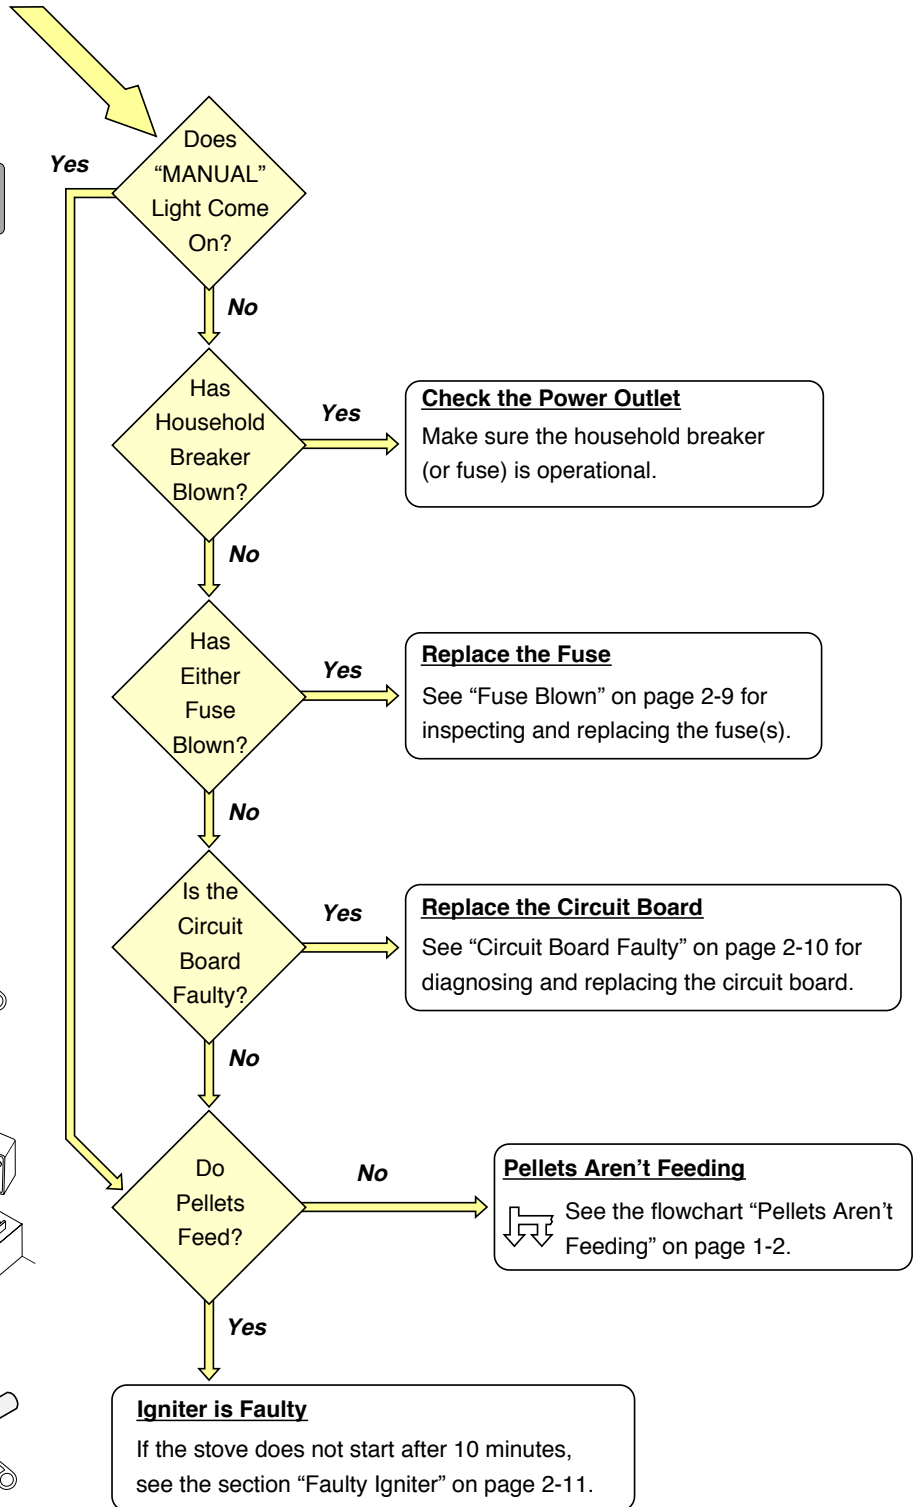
Does "MANUAL" Light Come On?

Yes

No

Has Household Breaker Blown?

Yes

**Check the Power Outlet**
Make sure the household breaker (or fuse) is operational.

No

Has Either Fuse Blown?

Yes

**Replace the Fuse**
See "Fuse Blown" on page 2-9 for inspecting and replacing the fuse(s).

No

Is the Circuit Board Faulty?

Yes

**Replace the Circuit Board**
See "Circuit Board Faulty" on page 2-10 for diagnosing and replacing the circuit board.

No

Do Pellets Feed?

No

**Pellets Aren't Feeding**
See the flowchart "Pellets Aren't Feeding" on page 1-2.

Yes

**Igniter is Faulty**
If the stove does not start after 10 minutes, see the section "Faulty Igniter" on page 2-11.